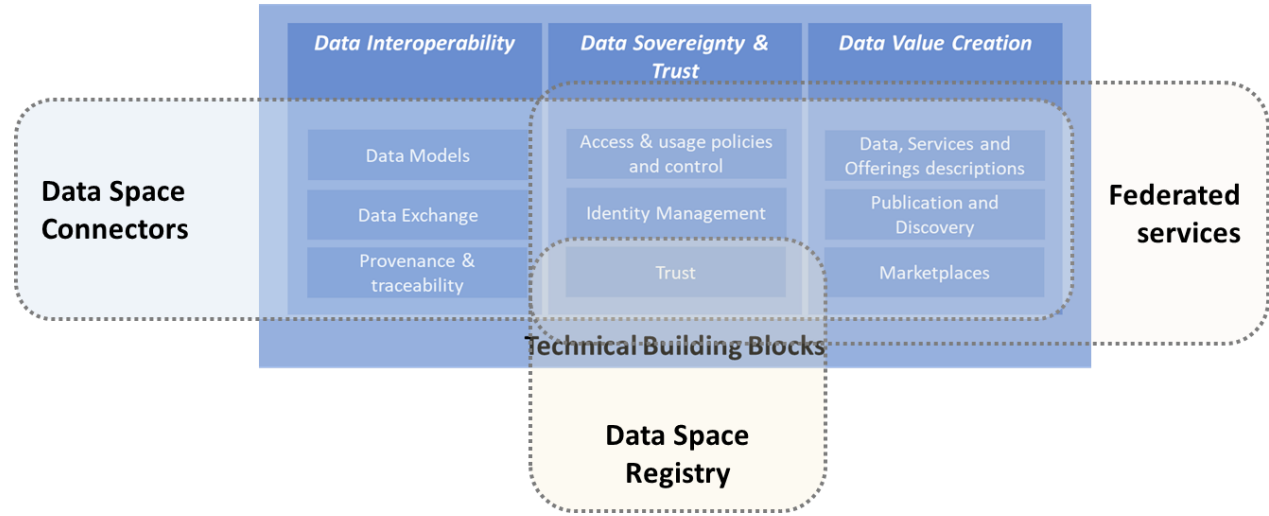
Data Interoperability

Data Sovereignty & Trust

Data Value Creation

Data Models

Data Exchange

Provenance & traceability

Access & usage policies and control

Identity Management

Trust

Data, Services and Offerings descriptions

Publication and Discovery

Marketplaces

Data Space Connectors

Federated services

Technical Building Blocks

Data Space Registry